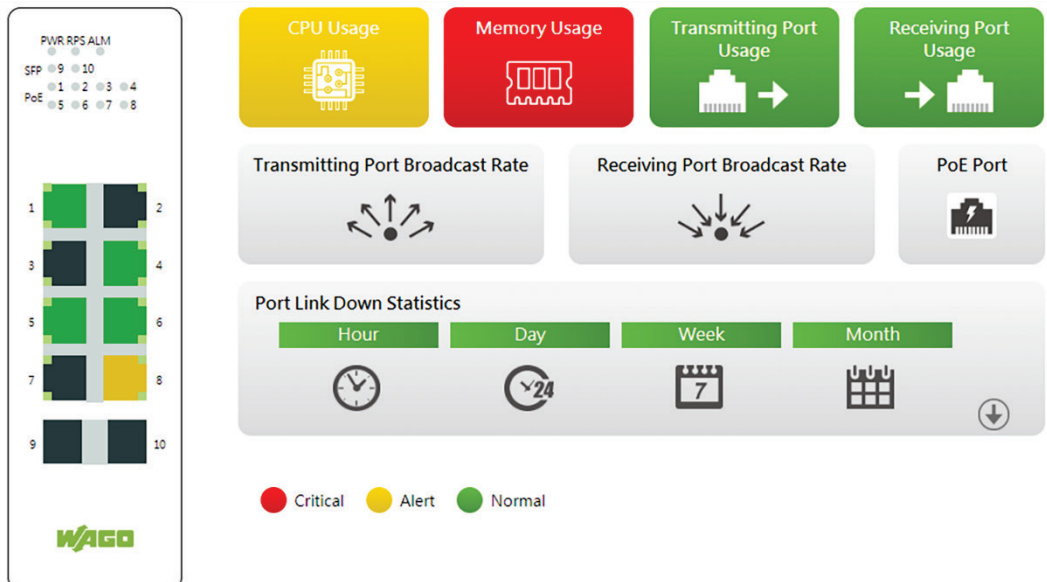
PWR RPS ALM
SFP 9 10
PoE 1 2 3 4
5 6 7 8

1 2
3 4
5 6
7 8
9 10

WAGO

CPU Usage

Memory Usage

Transmitting Port Usage

Receiving Port Usage

Transmitting Port Broadcast Rate

Receiving Port Broadcast Rate

PoE Port

Port Link Down Statistics

Hour

Day

Week

Month

24

7

Critical Alert Normal